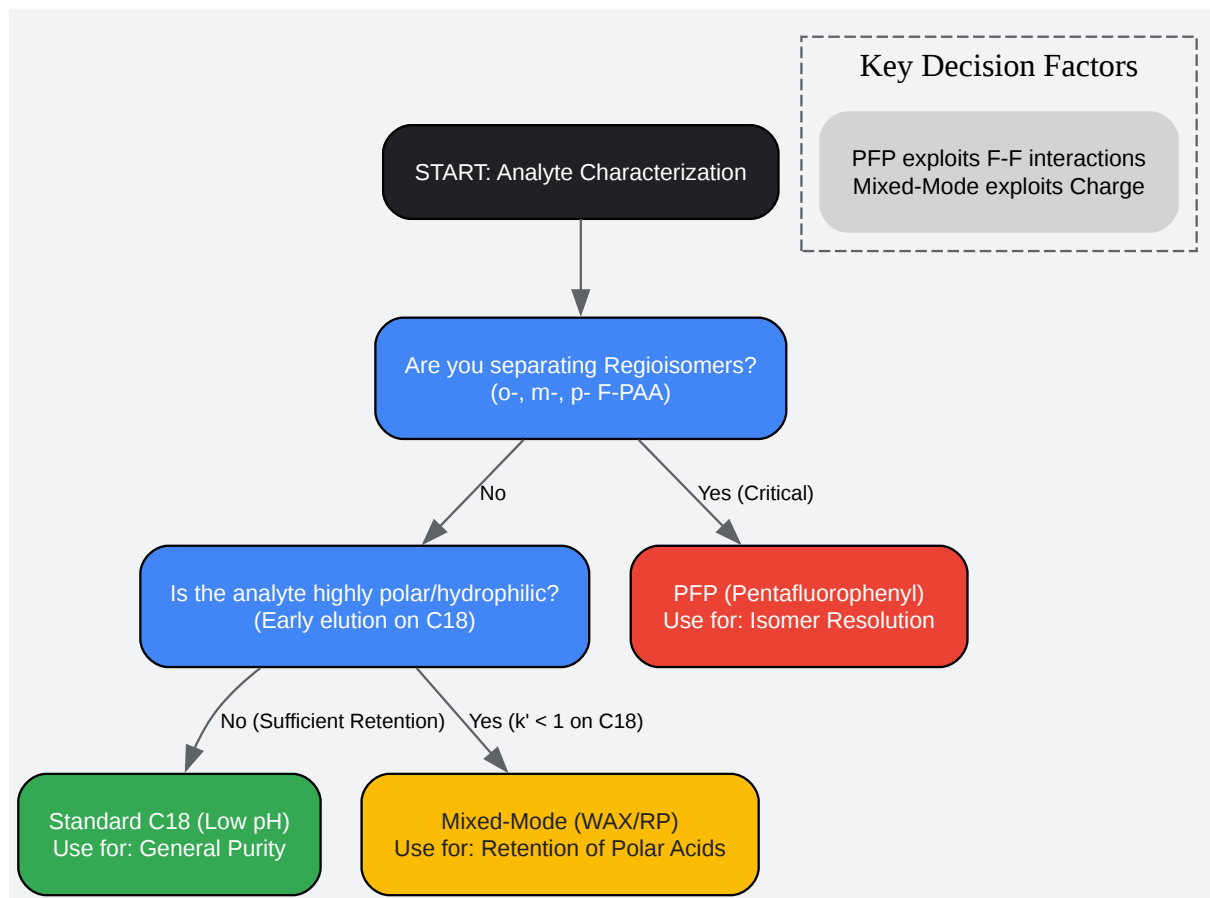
Key Decision Factors

PFP exploits F-F interactions
Mixed-Mode exploits Charge

START: Analyte Characterization

Are you separating Regioisomers?
(o-, m-, p- F-PAA)

No

Yes (Critical)

Is the analyte highly polar/hydrophilic?
(Early elution on C18)

PFP (Pentafluorophenyl)
Use for: Isomer Resolution

No (Sufficient Retention)

Yes (k' < 1 on C18)

Standard C18 (Low pH)
Use for: General Purity

Mixed-Mode (WAX/RP)
Use for: Retention of Polar Acids